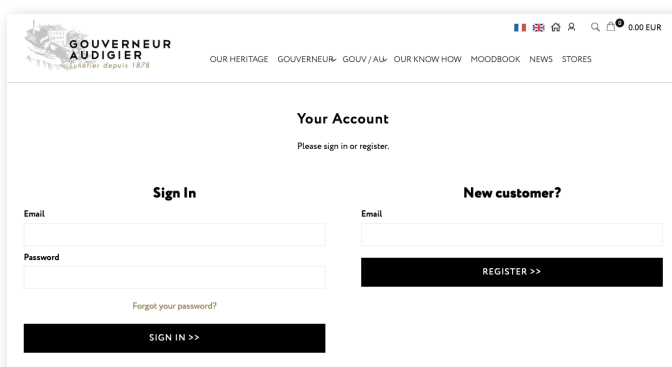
GOUVERNEUR AUDIGIER
Tabletier depuis 1878

0 0.00 EUR

OUR HERITAGE GOUVERNEUR GOUV / AU OUR KNOW HOW MOODBOOK NEWS STORES

Your Account

Please sign in or register.

Sign In

Email

Password

Forgot your password?

SIGN IN >>

New customer?

Email

REGISTER >>